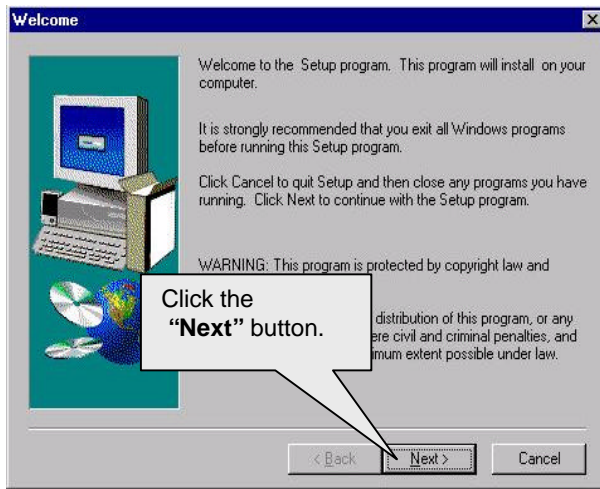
Welcome

Welcome to the Setup program. This program will install on your computer.

It is strongly recommended that you exit all Windows programs before running this Setup program.

Click Cancel to quit Setup and then close any programs you have running. Click Next to continue with the Setup program.

WARNING: This program is protected by copyright law and

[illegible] distribution of this program, or any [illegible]ere civil and criminal penalties, and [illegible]imum extent possible under law.

Click the "Next" button.

< Back Next > Cancel